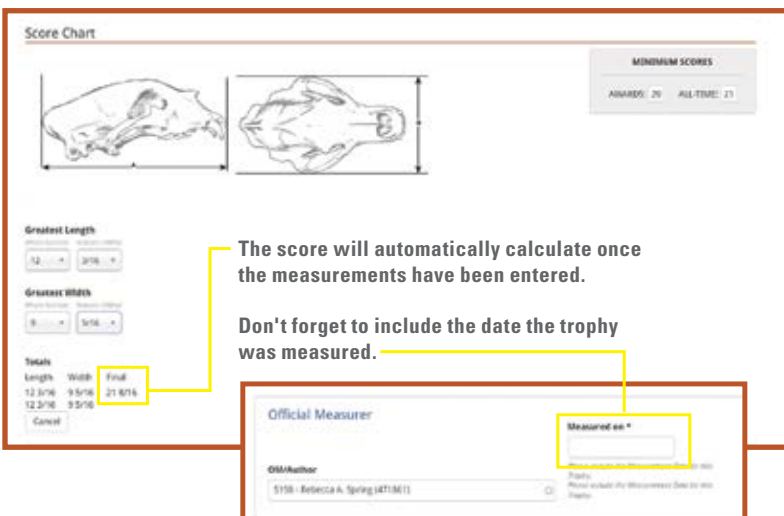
Score Chart

MINIMUM SCORES

AWARDS: 20 ALL-TIME: 21

Greatest Length

12 3/16

Greatest Width

9 5/16

Totals

| Length | Width | Final |
|---|---|---|
| 12 3/16 | 9 5/16 | 21 8/16 |
| 12 3/16 | 9 5/16 | |

Cancel

The score will automatically calculate once the measurements have been entered.

Don't forget to include the date the trophy was measured.

Official Measurer

Measured on *

OM/Author

5158 - Rebecca A. Spring (471861)

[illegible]